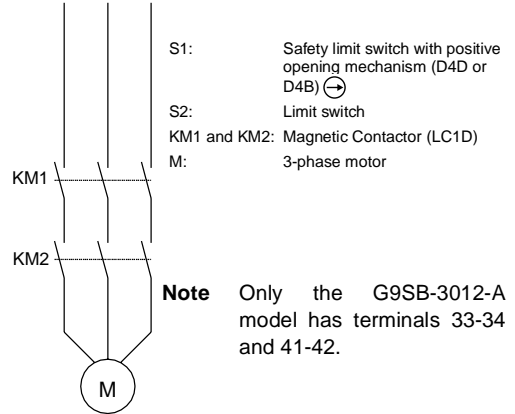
KM1

KM2

M

S1: Safety limit switch with positive opening mechanism (D4D or D4B) $\ominus$

S2: Limit switch

KM1 and KM2: Magnetic Contactor (LC1D)

M: 3-phase motor

**Note** Only the G9SB-3012-A model has terminals 33-34 and 41-42.